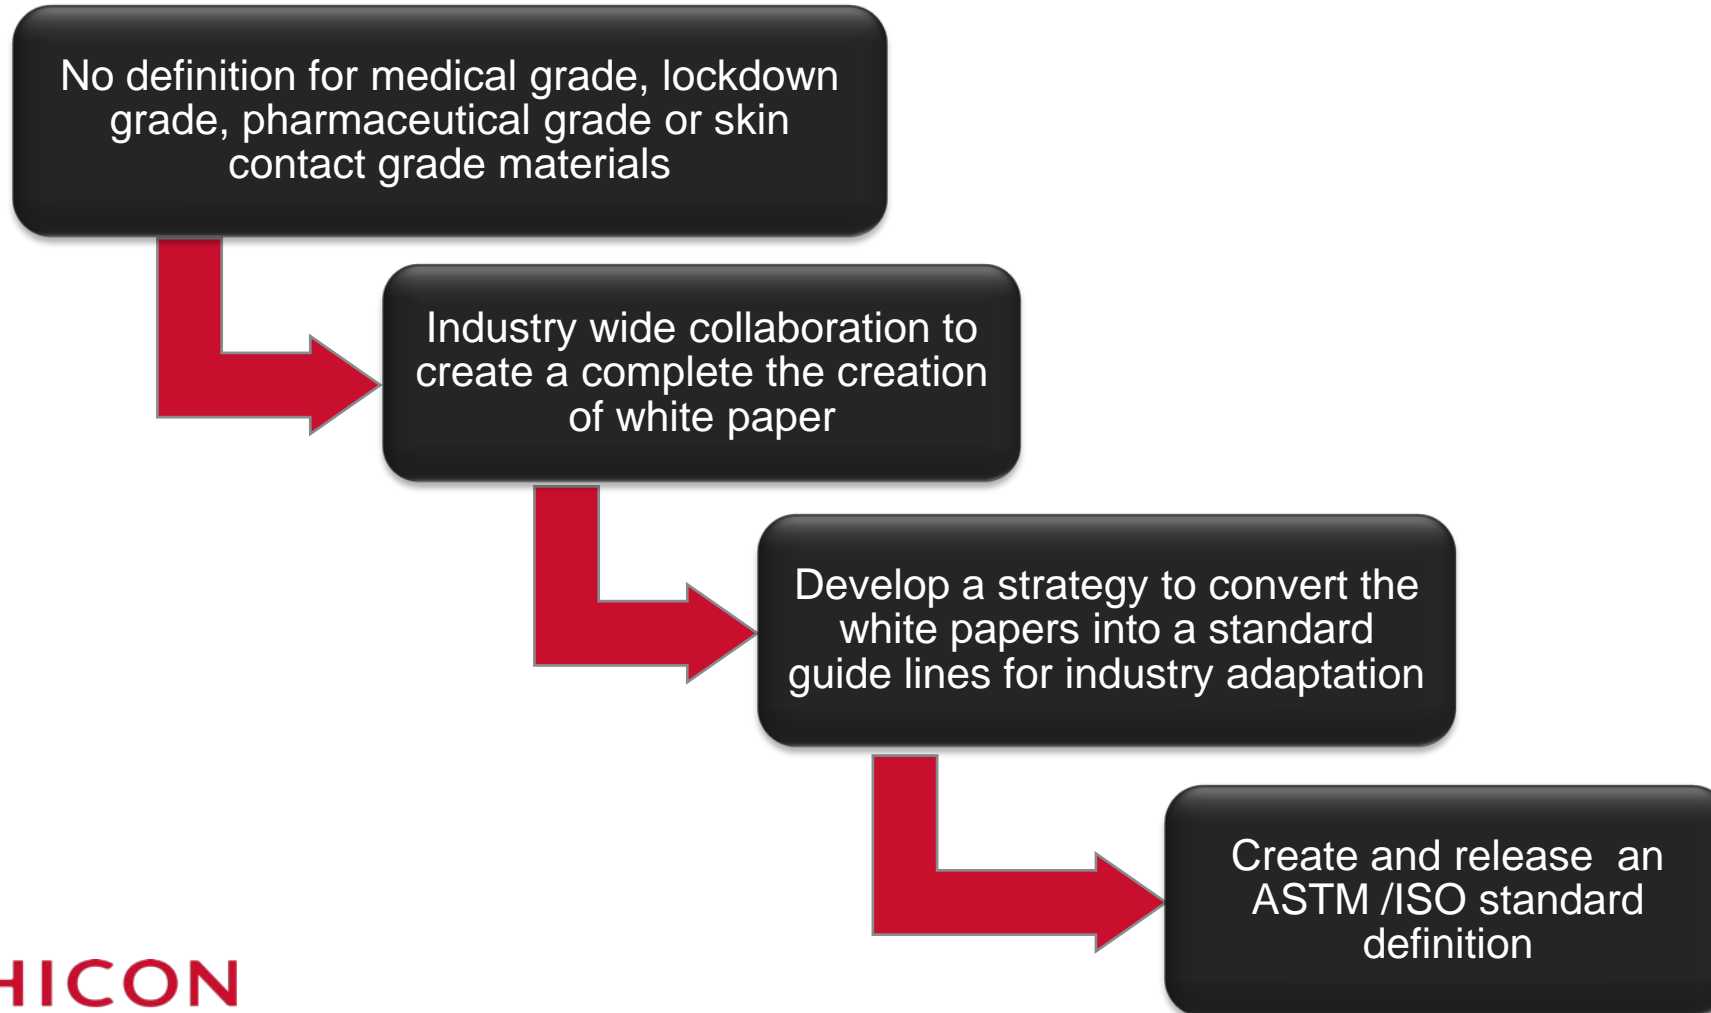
No definition for medical grade, lockdown grade, pharmaceutical grade or skin contact grade materials

Industry wide collaboration to create a complete the creation of white paper

Develop a strategy to convert the white papers into a standard guide lines for industry adaptation

Create and release an ASTM /ISO standard definition

HICON